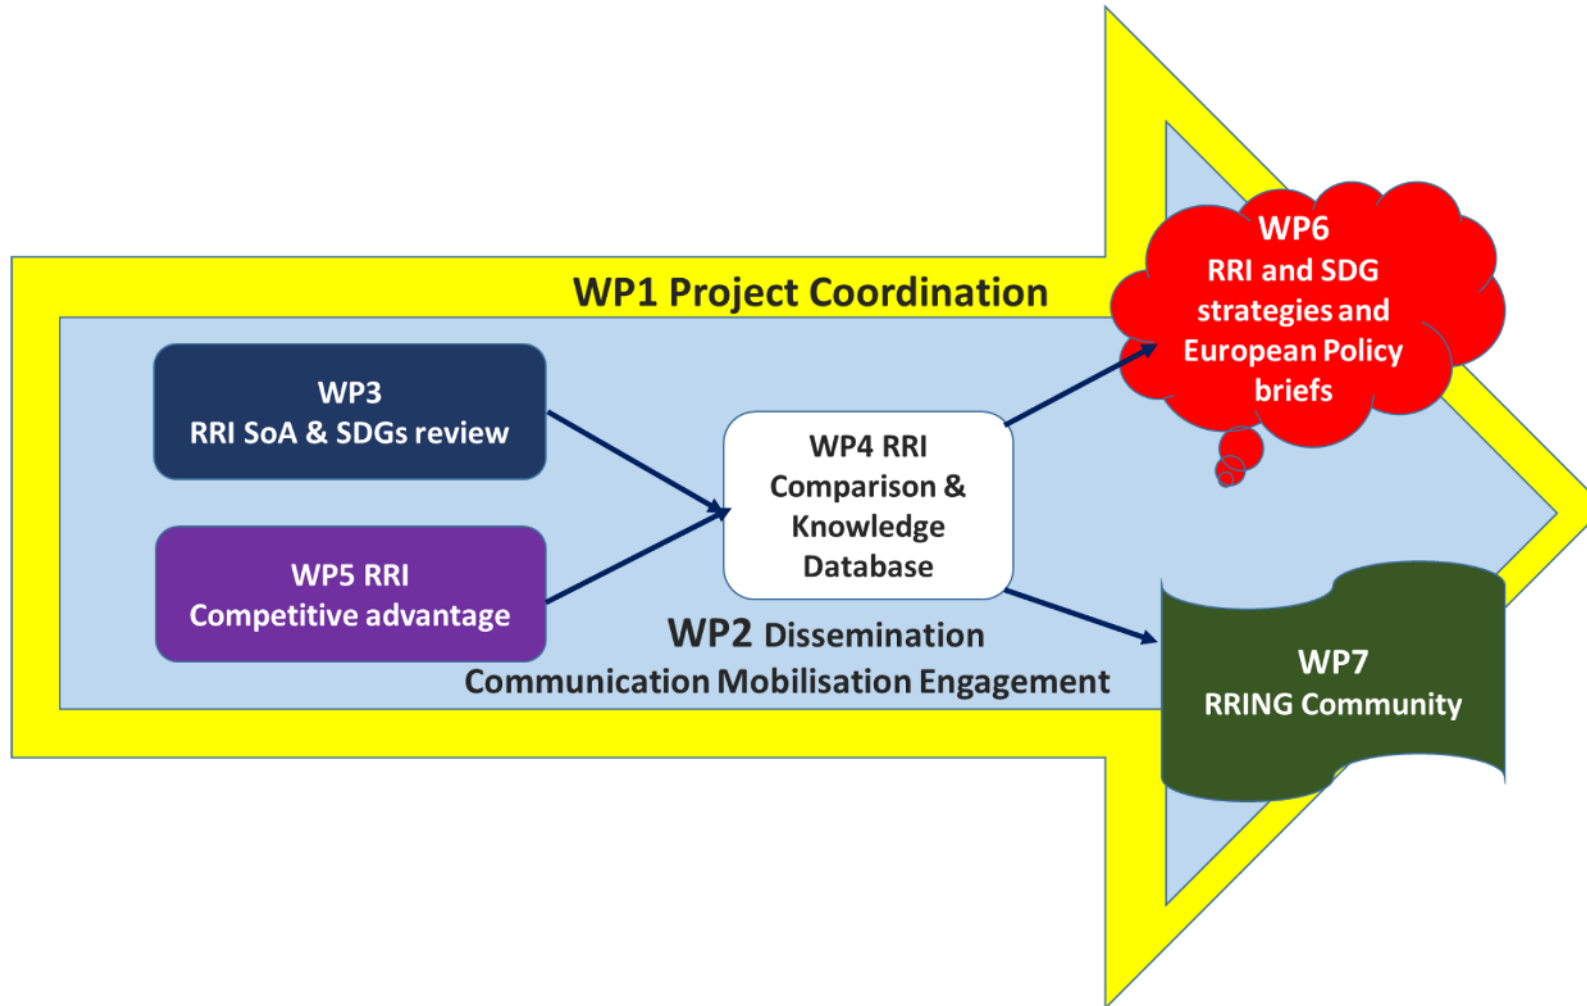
WP1 Project Coordination

WP3
RRI SoA & SDGs review

WP5 RRI
Competitive advantage

WP4 RRI
Comparison &
Knowledge
Database

WP6
RRI and SDG
strategies and
European Policy
briefs

WP2 Dissemination
Communication Mobilisation Engagement

WP7
RRING Community